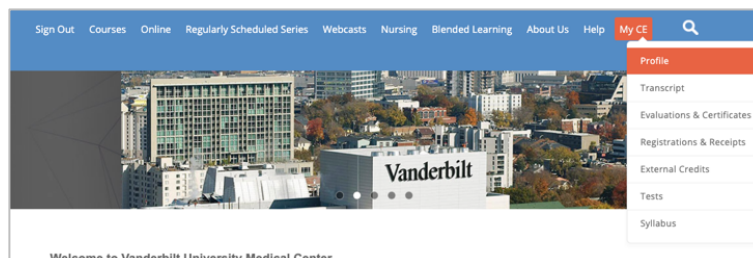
Sign Out Courses Online Regularly Scheduled Series Webcasts Nursing Blended Learning About Us Help My CE

Profile
Transcript
Evaluations & Certificates
Registrations & Receipts
External Credits
Tests
Syllabus

Vanderbilt

Welcome to Vanderbilt University Medical Center